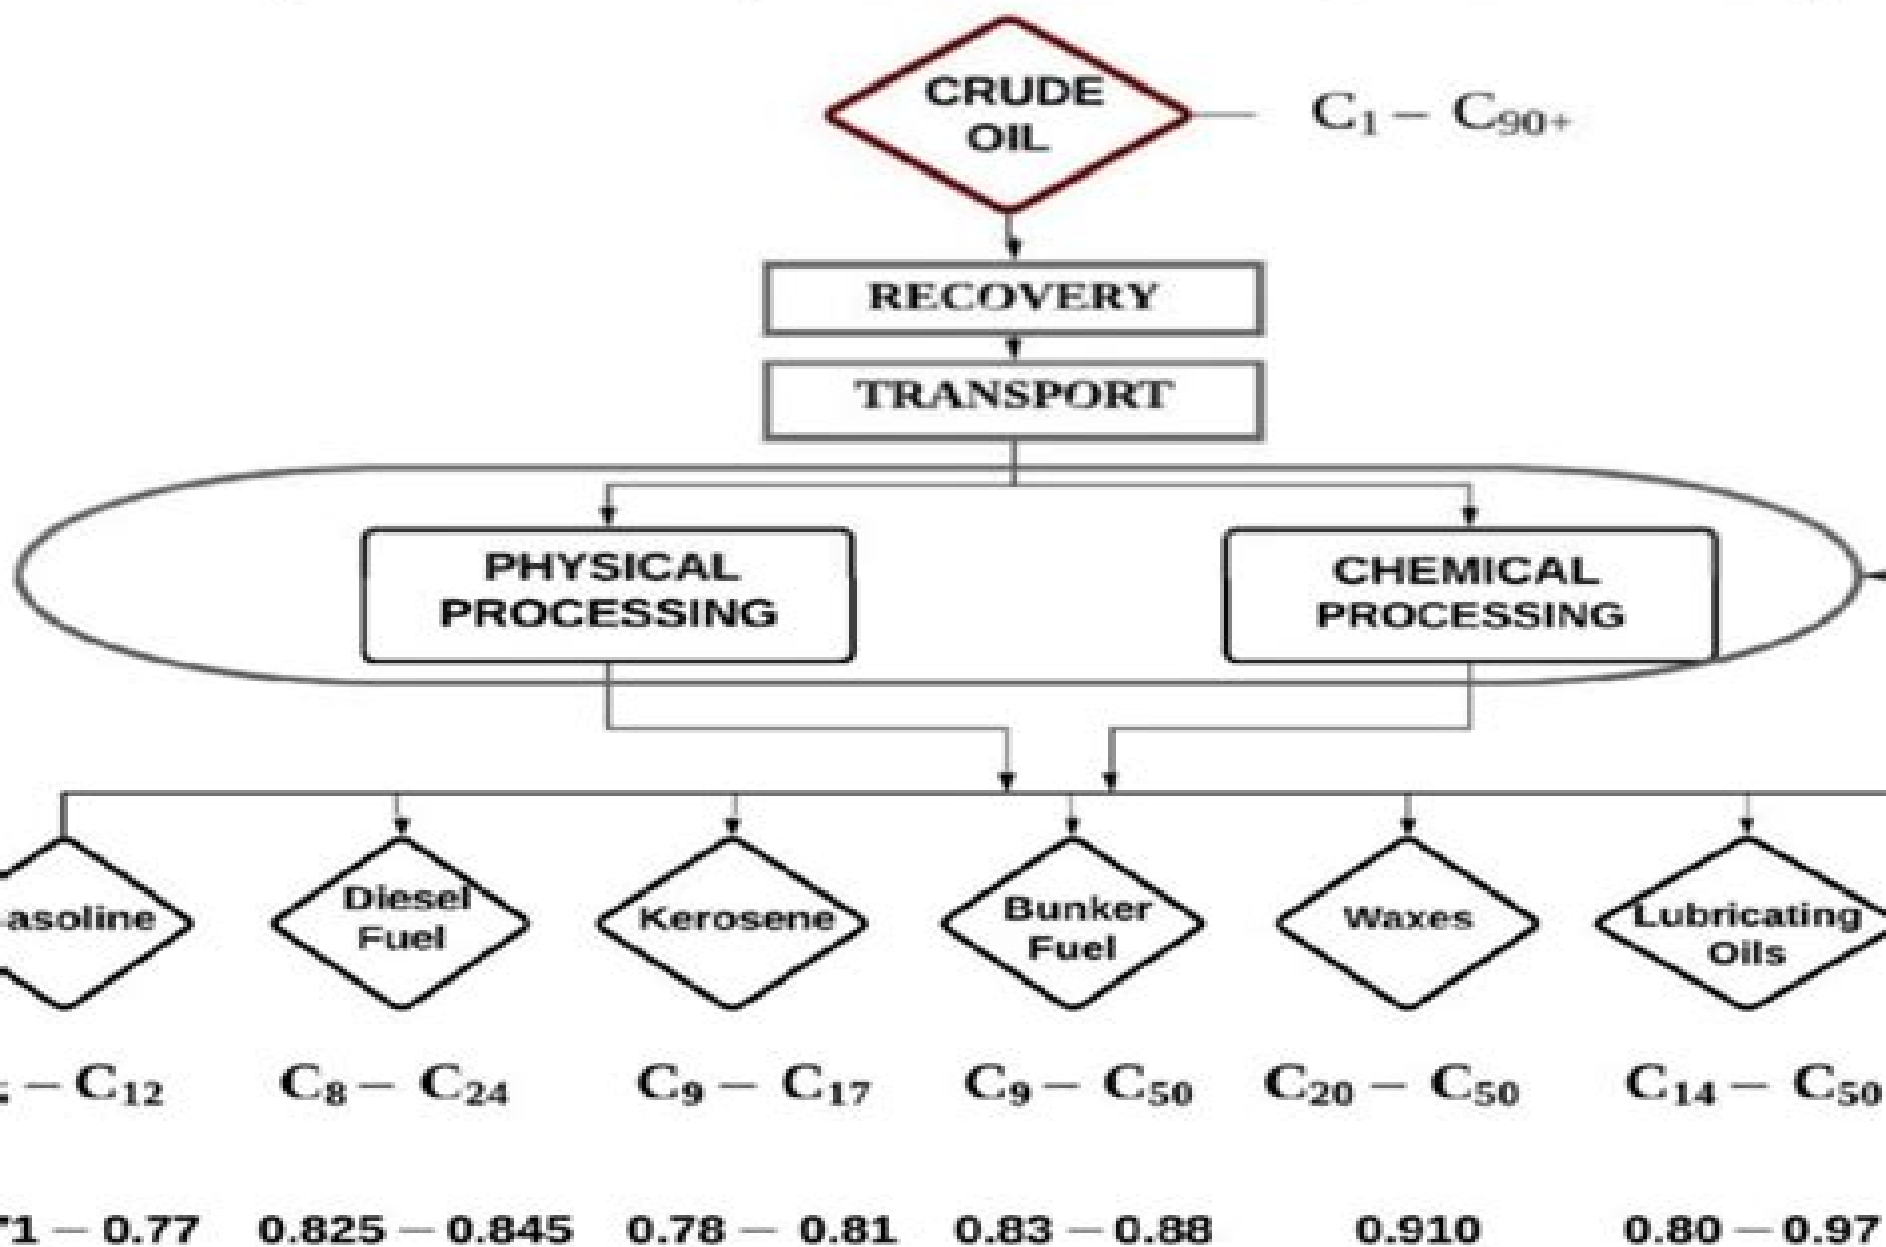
CRUDE OIL

$C_1 - C_{90+}$

RECOVERY

TRANSPORT

PHYSICAL PROCESSING

CHEMICAL PROCESSING

asoline

Diesel Fuel

Kerosene

Bunker Fuel

Waxes

Lubricating Oils

$- C_{12}$

$C_8 - C_{24}$

$C_9 - C_{17}$

$C_9 - C_{50}$

$C_{20} - C_{50}$

$C_{14} - C_{50}$

71 — 0.77

0.825 — 0.845

0.78 — 0.81

0.83 — 0.88

0.910

0.80 — 0.97